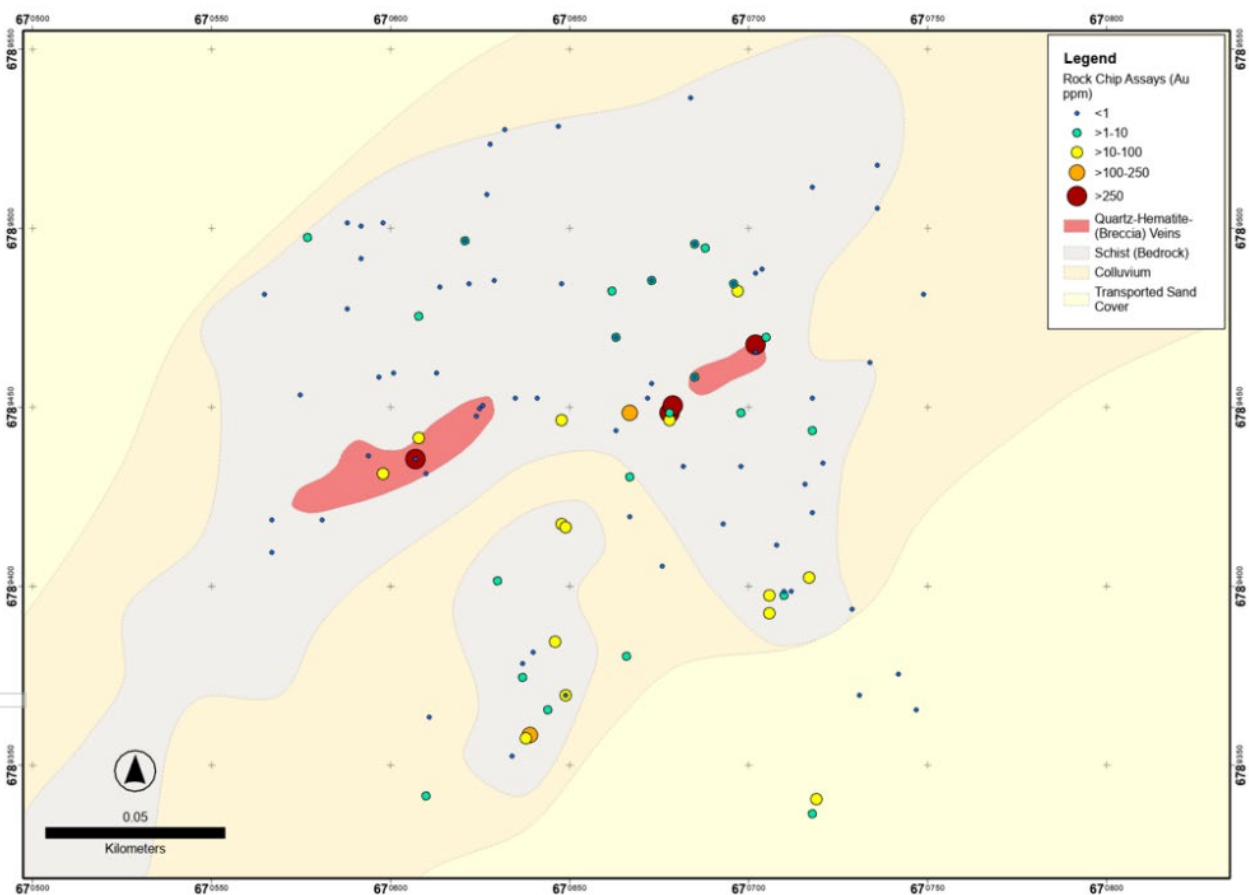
67$^{0500}$ 67$^{0550}$ 67$^{0600}$ 67$^{0650}$ 67$^{0700}$ 67$^{0750}$ 67$^{0800}$

678$^{9550}$
678$^{9500}$
678$^{9450}$
678$^{9400}$
678$^{9350}$

Legend
Rock Chip Assays (Au ppm)
<1
>1-10
>10-100
>100-250
>250
Quartz-Hematite-(Breccia) Veins
Schist (Bedrock)
Colluvium
Transported Sand Cover

0.05
Kilometers

67$^{0500}$ 67$^{0550}$ 67$^{0600}$ 67$^{0650}$ 67$^{0700}$ 67$^{0750}$ 67$^{0800}$